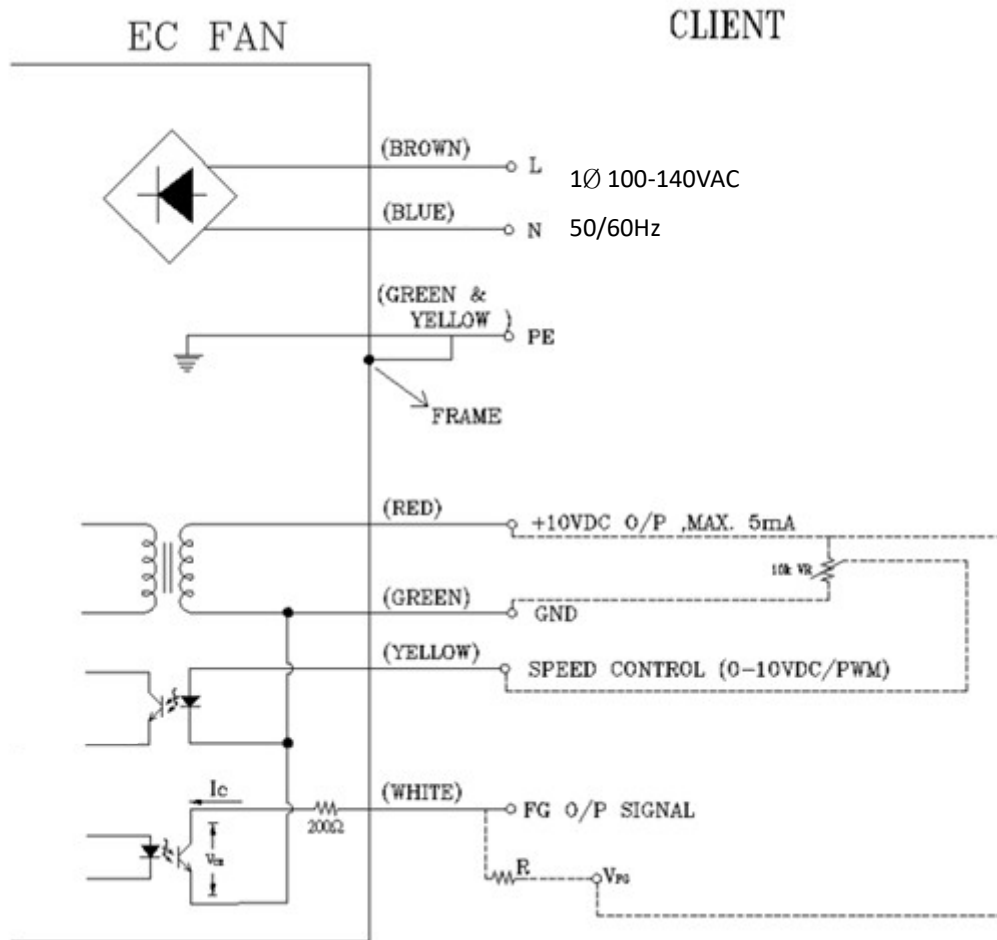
EC FAN

CLIENT

(BROWN)
L

1∅ 100-140VAC

(BLUE)
N

50/60Hz

(GREEN & YELLOW)
PE

FRAME

(RED)
+10VDC O/P ,MAX. 5mA

10k VR

(GREEN)
GND

(YELLOW)
SPEED CONTROL (0–10VDC/PWM)

Ic

(WHITE)
FG O/P SIGNAL

200Ω

$V_{CE}$

R

$V_{FG}$